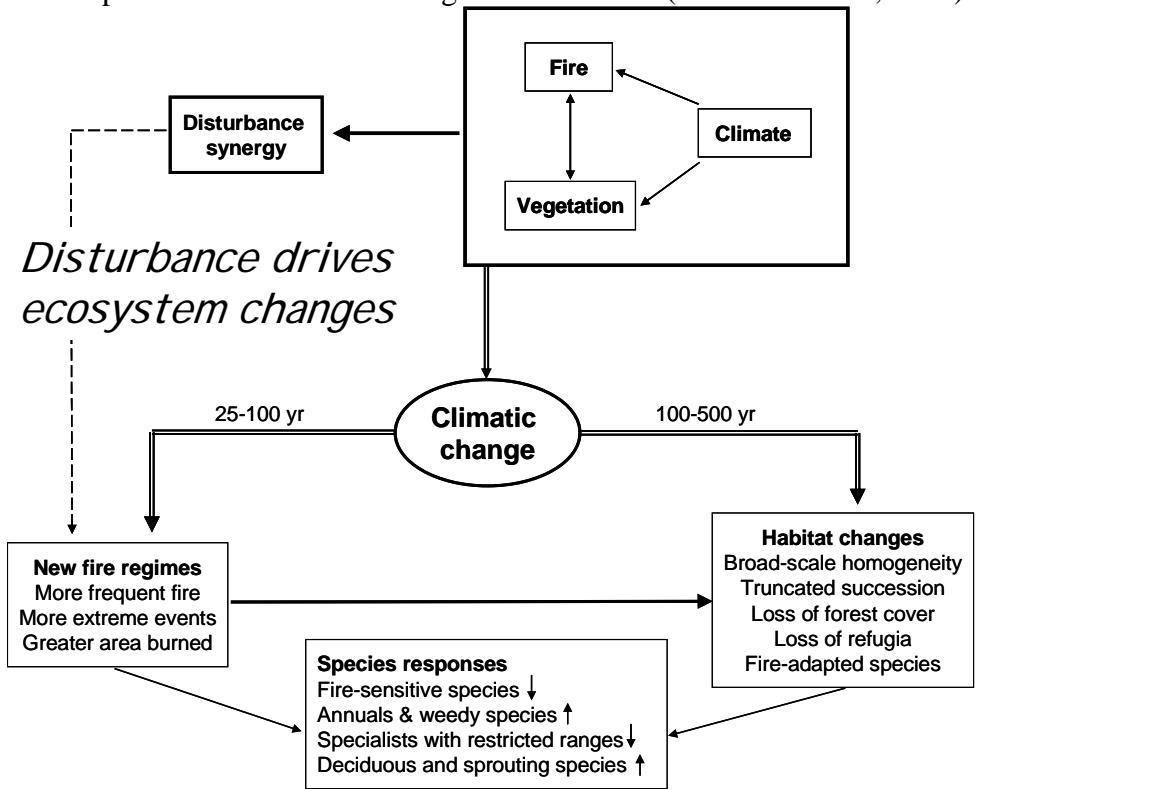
Fire

Climate

Vegetation

Disturbance synergy

Disturbance drives ecosystem changes

Climatic change

25-100 yr

100-500 yr

New fire regimes
More frequent fire
More extreme events
Greater area burned

Habitat changes
Broad-scale homogeneity
Truncated succession
Loss of forest cover
Loss of refugia
Fire-adapted species

Species responses
Fire-sensitive species ↓
Annuals & weedy species ↑
Specialists with restricted ranges ↓
Deciduous and sprouting species ↑